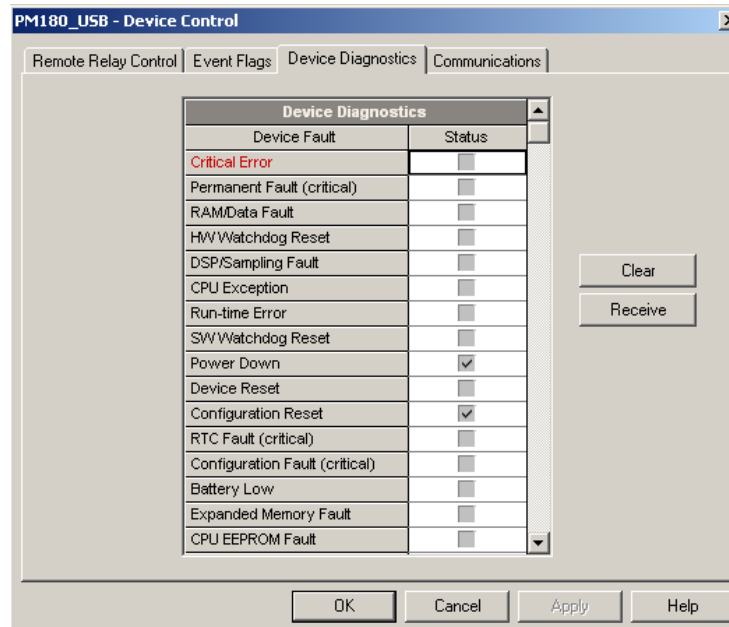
PM180_USB - Device Control

Remote Relay Control | Event Flags | Device Diagnostics | Communications

| Device Diagnostics | |
|---|---|
| Device Fault | Status |
| Critical Error | |
| Permanent Fault (critical) | |
| RAM/Data Fault | |
| HW Watchdog Reset | |
| DSP/Sampling Fault | |
| CPU Exception | |
| Run-time Error | |
| SW Watchdog Reset | |
| Power Down | ✓ |
| Device Reset | |
| Configuration Reset | ✓ |
| RTC Fault (critical) | |
| Configuration Fault (critical) | |
| Battery Low | |
| Expanded Memory Fault | |
| CPU EEPROM Fault | |

Clear
Receive

OK Cancel Apply Help